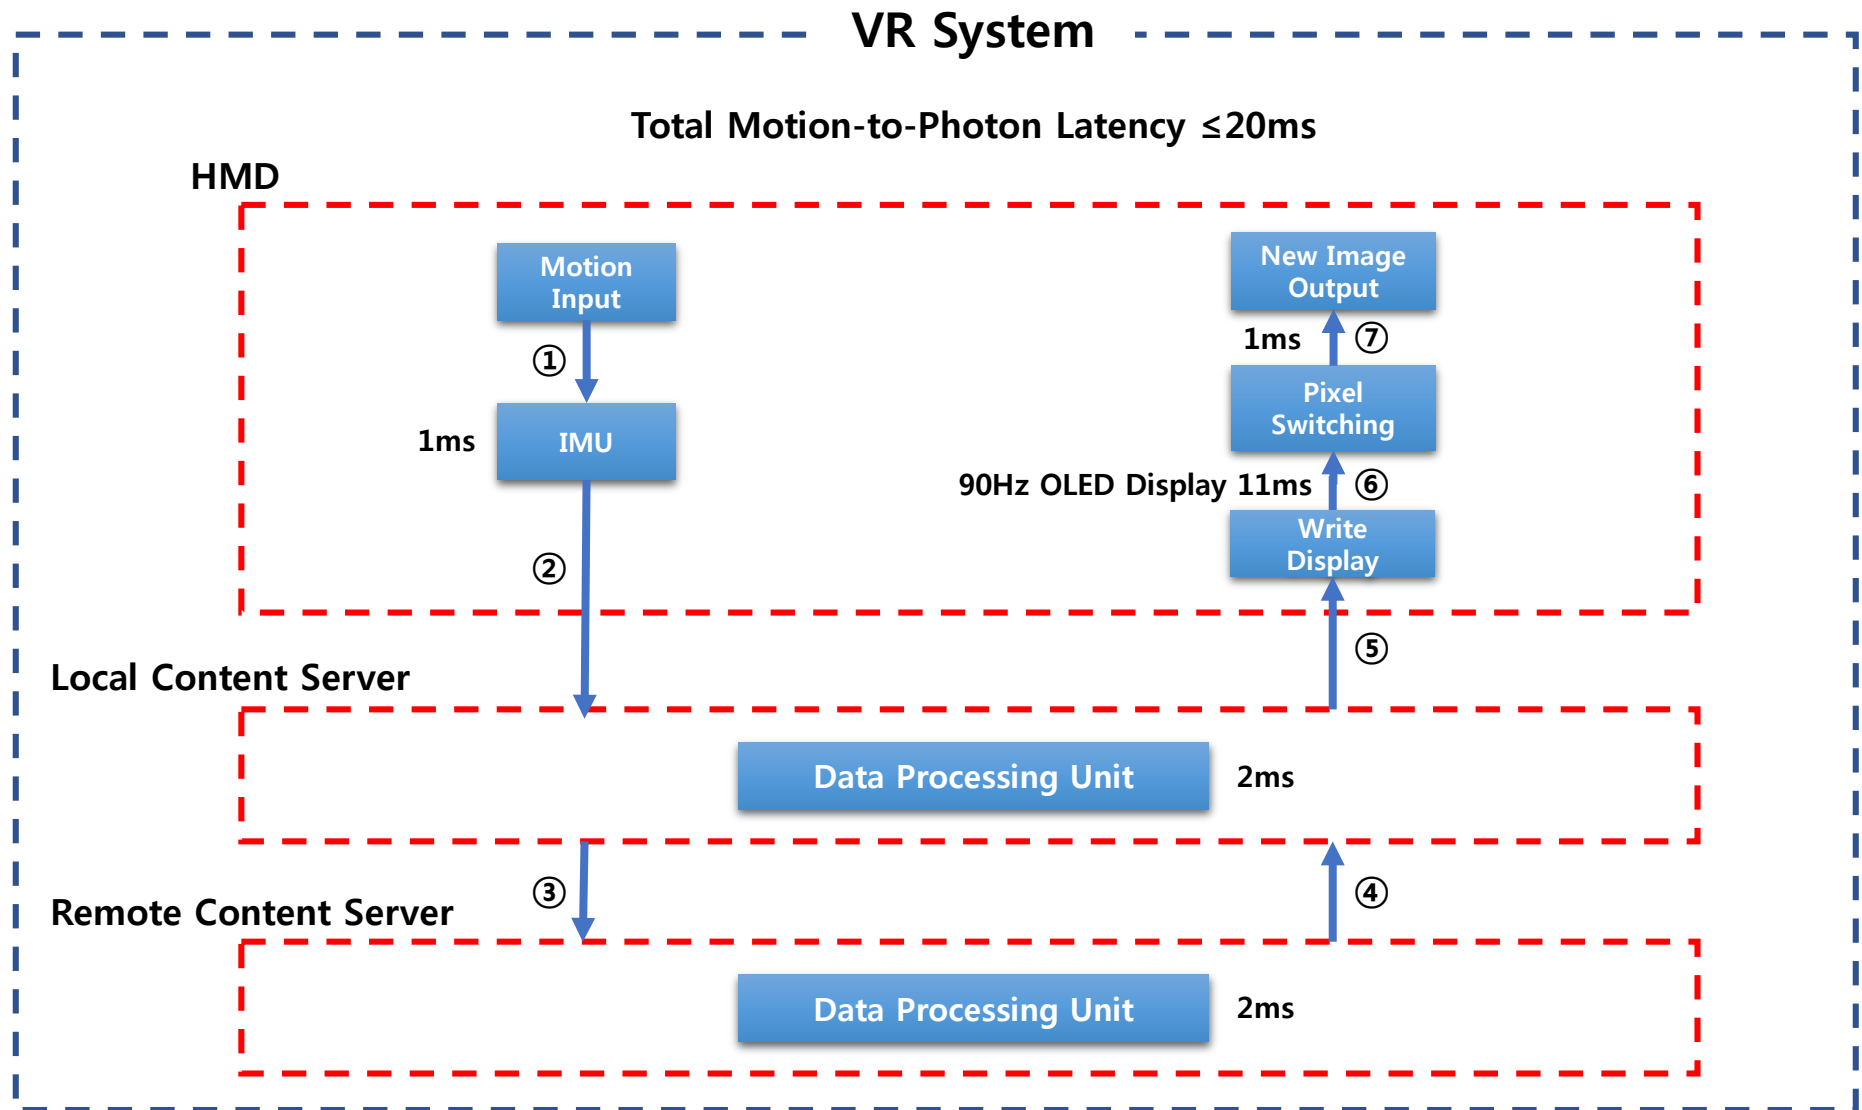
VR System

Total Motion-to-Photon Latency ≤20ms

HMD

Motion Input

①

1ms

IMU

②

New Image Output

1ms

⑦

Pixel Switching

90Hz OLED Display 11ms

⑥

Write Display

⑤

Local Content Server

Data Processing Unit

2ms

③

④

Remote Content Server

Data Processing Unit

2ms